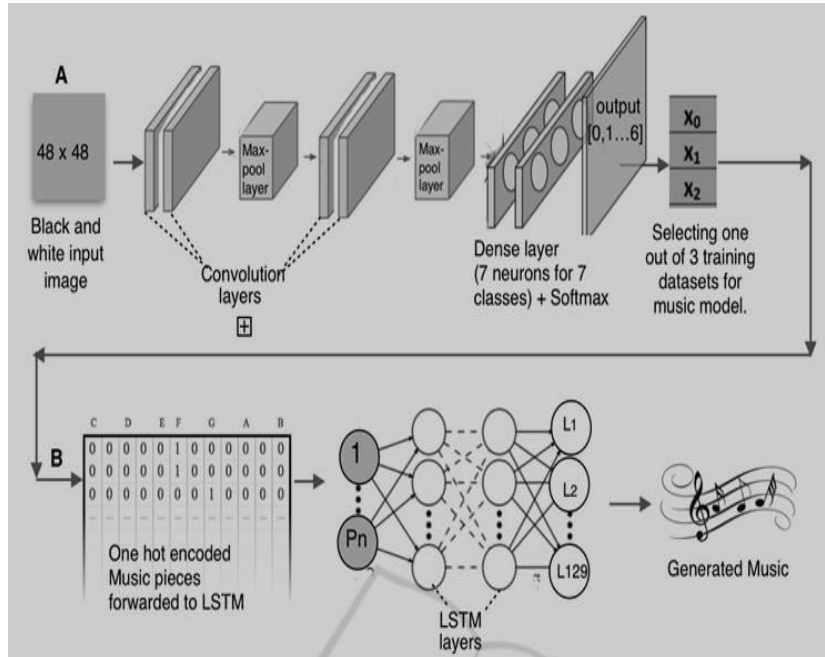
A

48 x 48

Black and white input image

Max-pool layer

Max-pool layer

Convolution layers

⊞

Dense layer (7 neurons for 7 classes) + Softmax

output [0,1…6]

$x_0$

$x_1$

$x_2$

Selecting one out of 3 training datasets for music model.

B

| C | | D | | E | F | | G | | A | | B |
|---|---|---|---|---|---|---|---|---|---|---|---|
| 0 | 0 | 0 | 0 | 0 | 1 | 0 | 0 | 0 | 0 | 0 | 0 |
| 0 | 0 | 0 | 0 | 0 | 1 | 0 | 0 | 0 | 0 | 0 | 0 |
| 0 | 0 | 0 | 0 | 0 | 0 | 0 | 1 | 0 | 0 | 0 | 0 |

One hot encoded Music pieces forwarded to LSTM

1

Pn

L1

L2

L129

LSTM layers

Generated Music